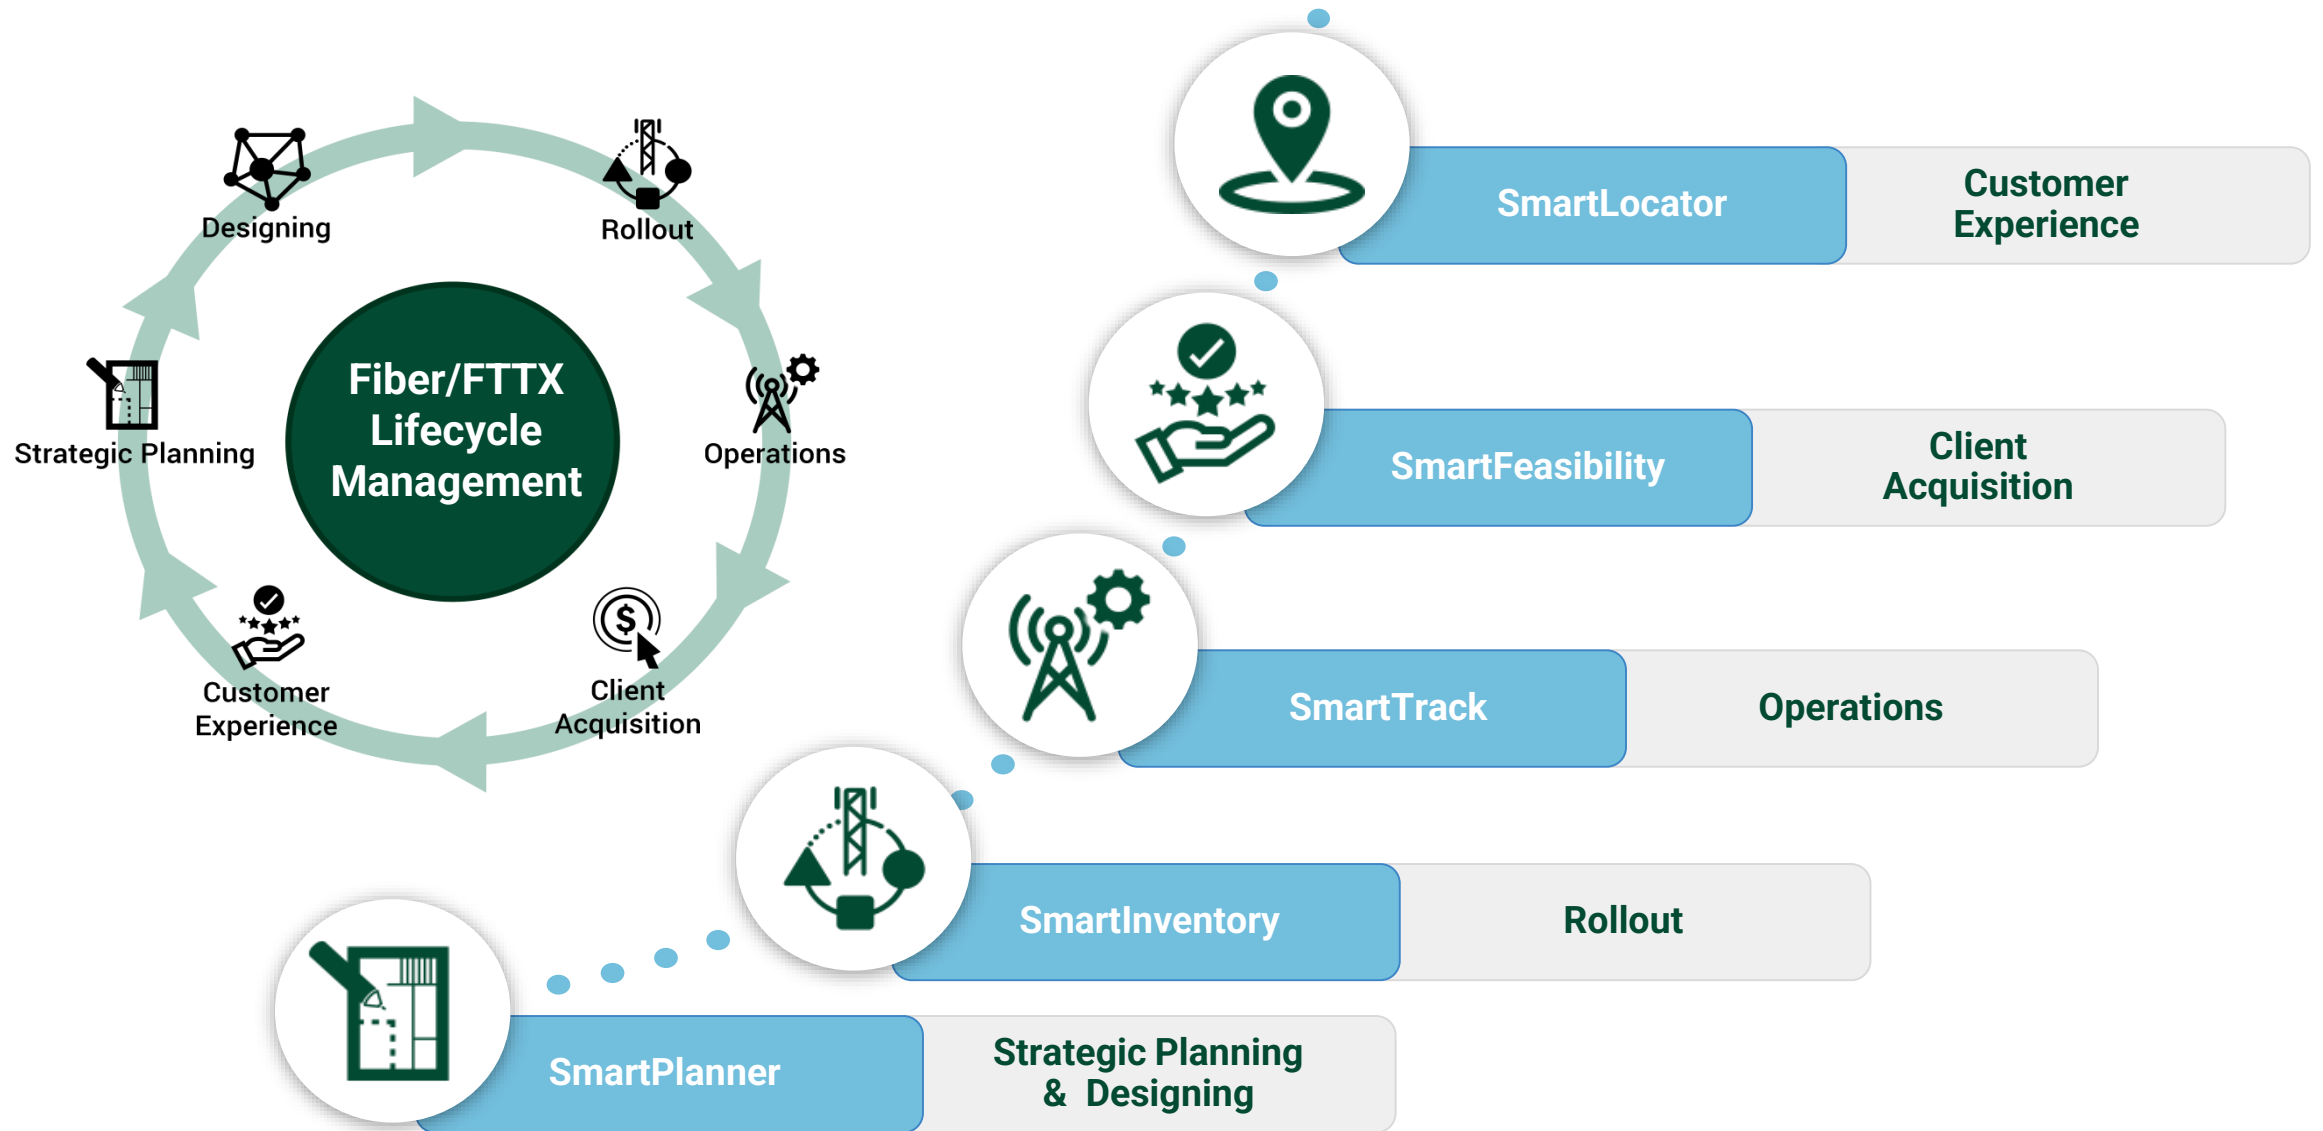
Designing

Rollout

Strategic Planning

Fiber/FTTX Lifecycle Management

Operations

Customer Experience

Client Acquisition

SmartLocator

Customer Experience

SmartFeasibility

Client Acquisition

SmartTrack

Operations

SmartInventory

Rollout

SmartPlanner

Strategic Planning & Designing